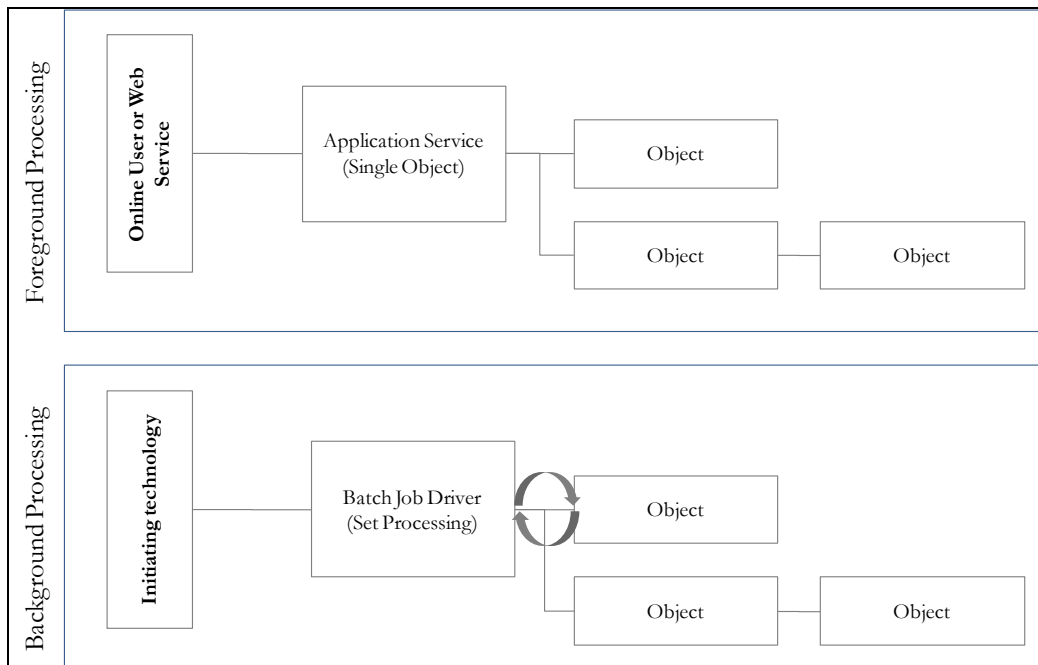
Foreground Processing

Online User or Web Service

Application Service (Single Object)

Object

Object

Object

Background Processing

Initiating technology

Batch Job Driver (Set Processing)

Object

Object

Object